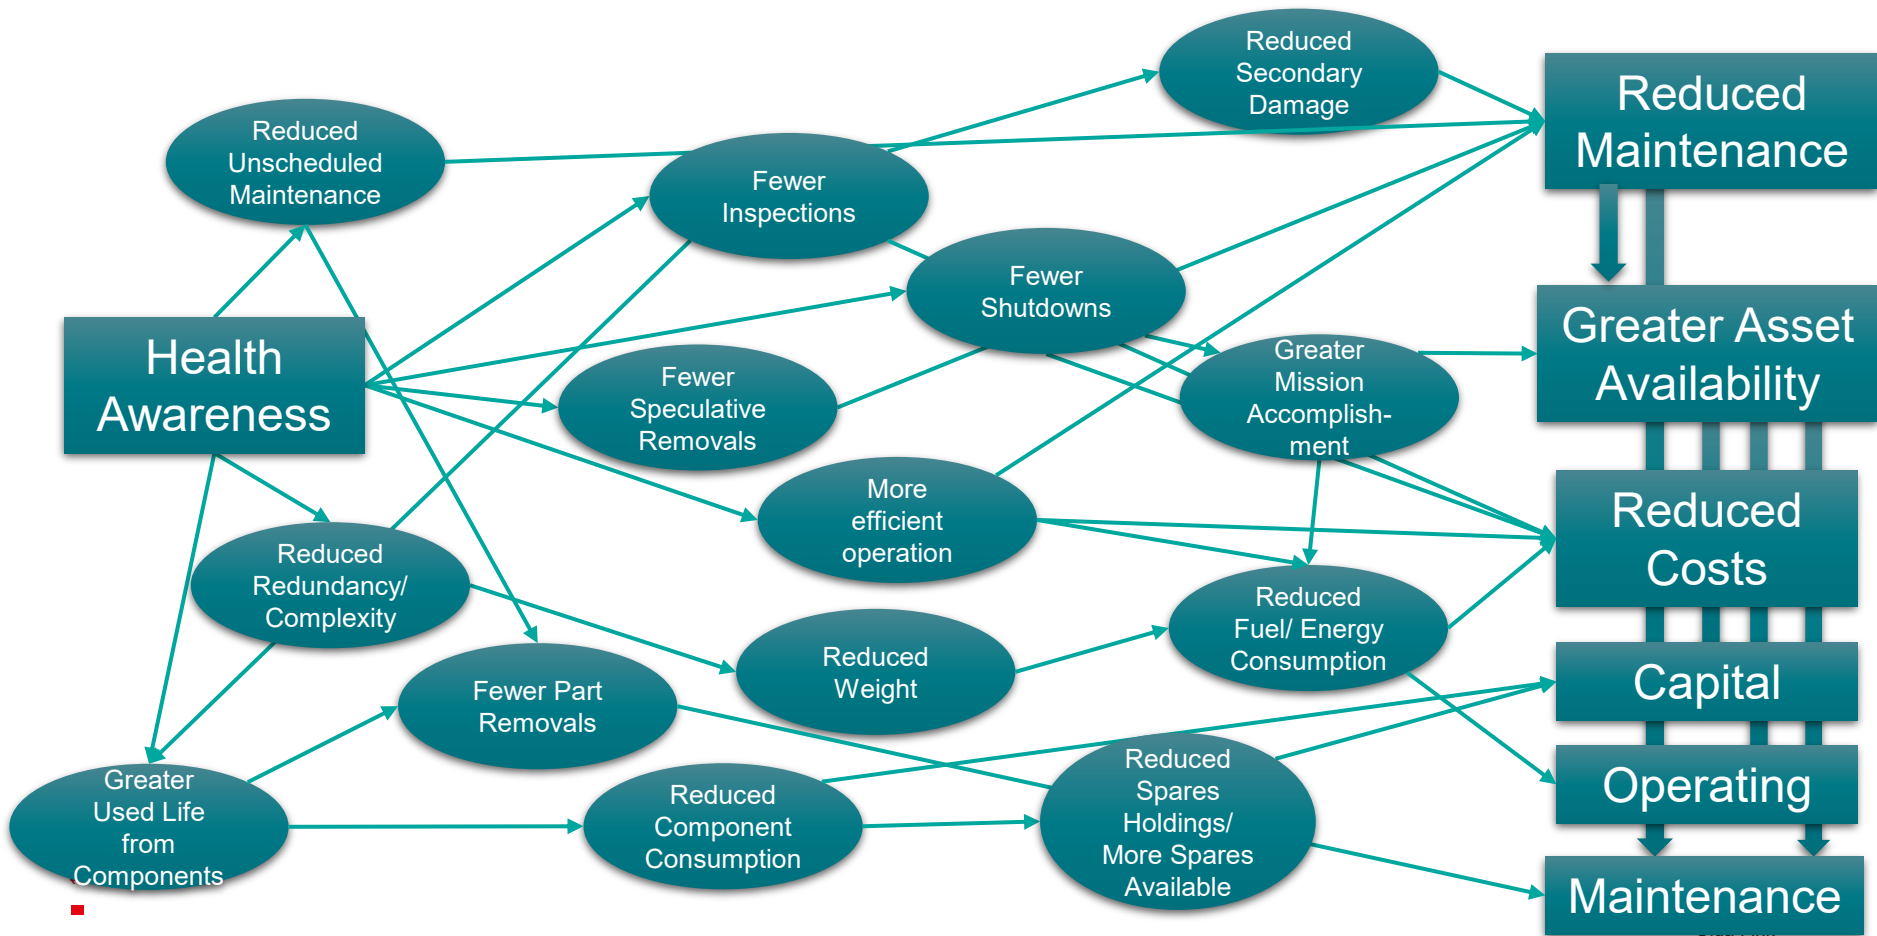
Reduced Secondary Damage

Reduced Maintenance

Reduced Unscheduled Maintenance

Fewer Inspections

Fewer Shutdowns

Health Awareness

Greater Asset Availability

Fewer Speculative Removals

Greater Mission Accomplish-ment

More efficient operation

Reduced Costs

Reduced Redundancy/ Complexity

Reduced Fuel/ Energy Consumption

Reduced Weight

Fewer Part Removals

Capital

Greater Used Life from Components

Reduced Component Consumption

Reduced Spares Holdings/ More Spares Available

Operating

Maintenance